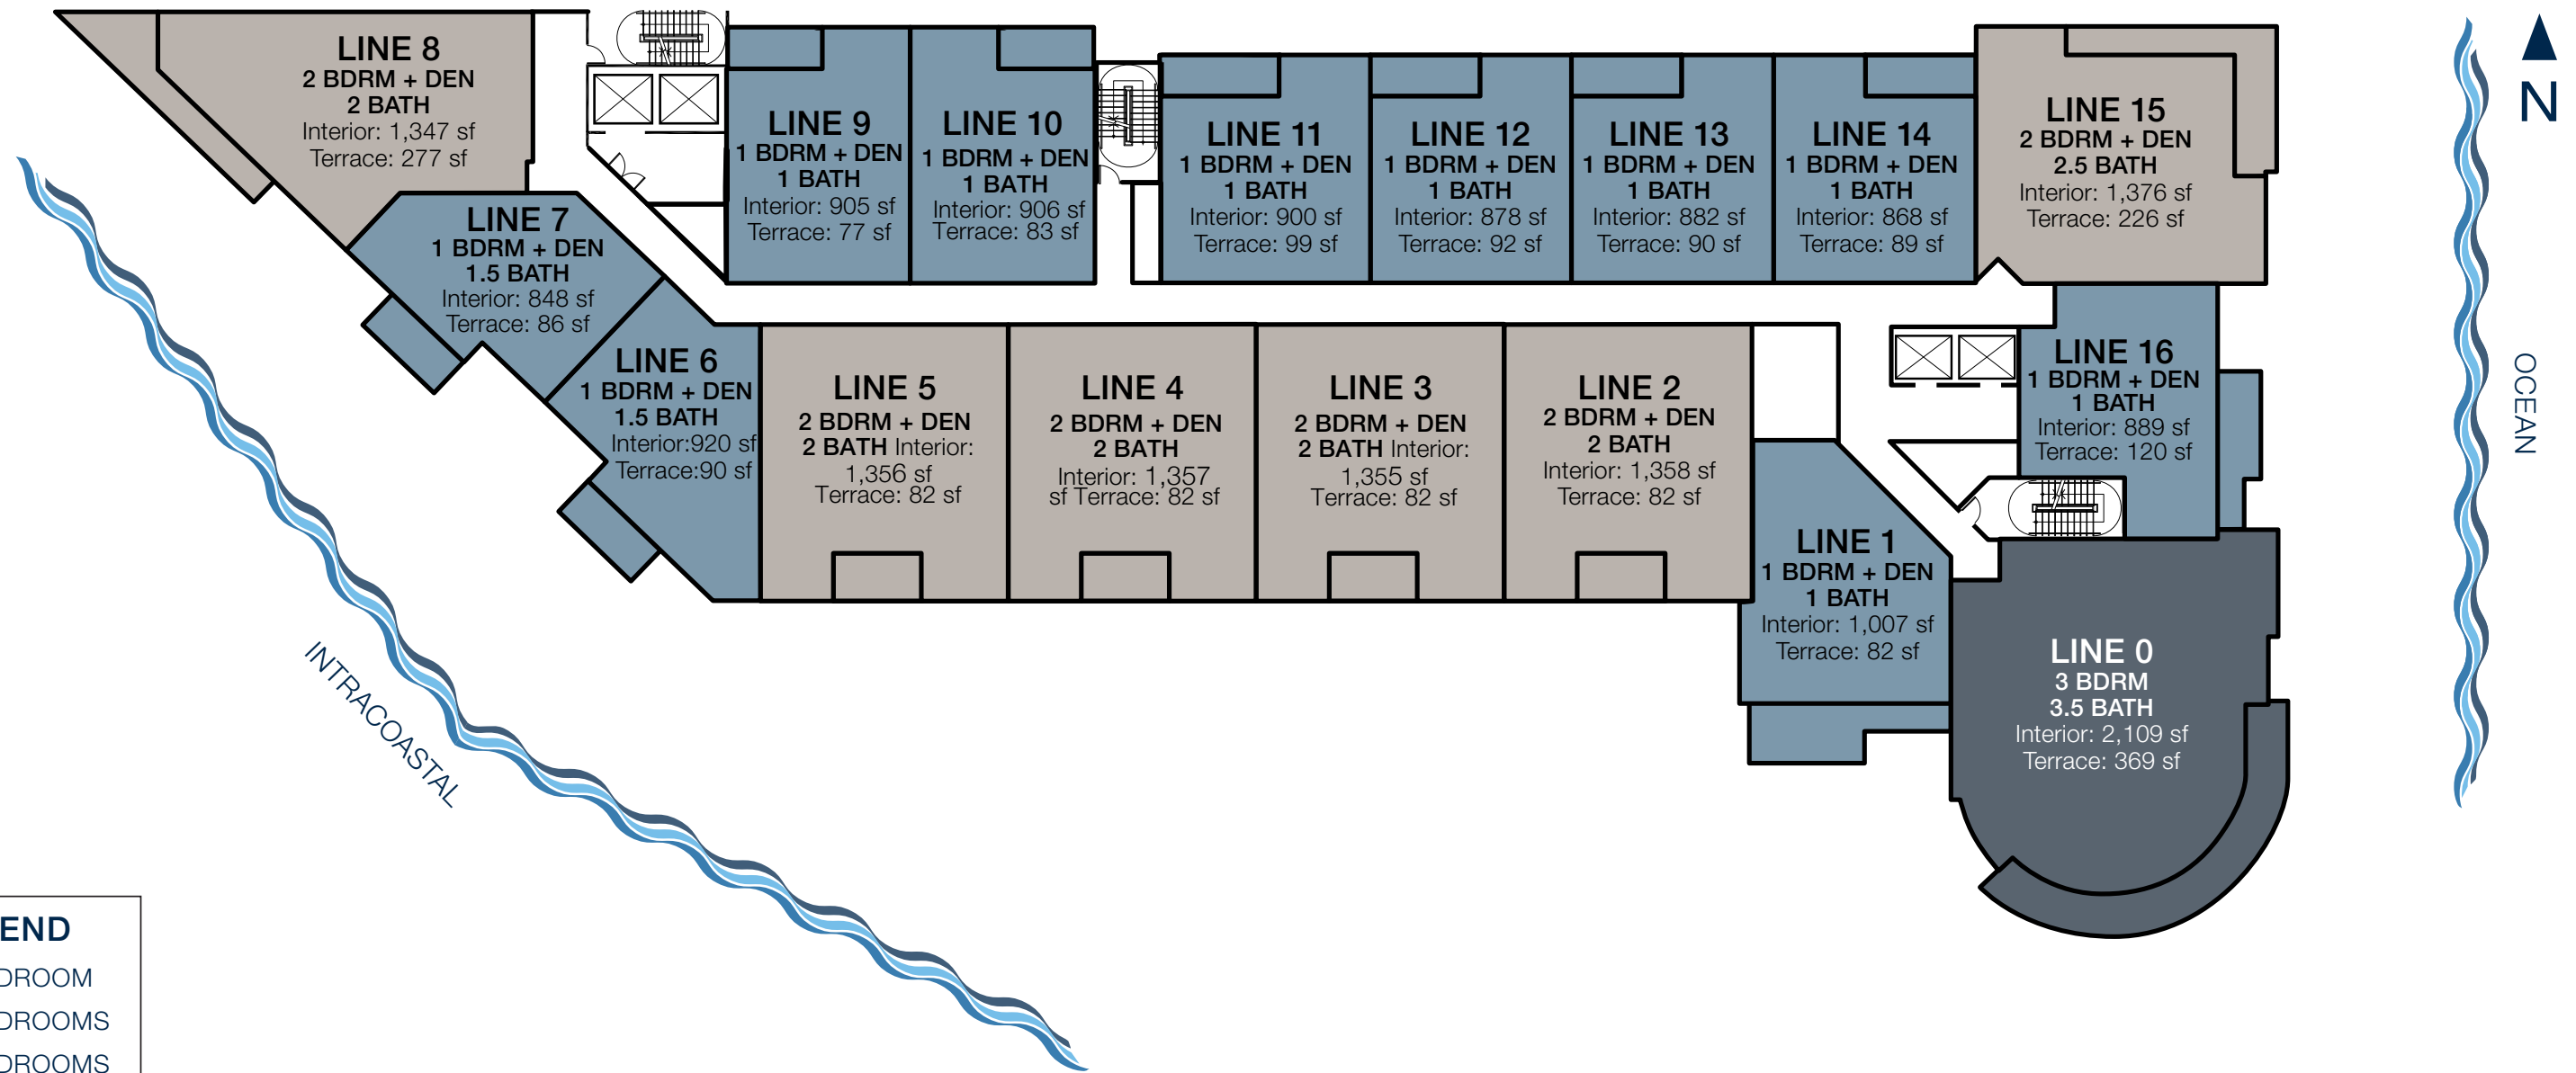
LINE 8
2 BDRM + DEN
2 BATH
Interior: 1,347 sf
Terrace: 277 sf

LINE 9
1 BDRM + DEN
1 BATH
Interior: 905 sf
Terrace: 77 sf

LINE 10
1 BDRM + DEN
1 BATH
Interior: 906 sf
Terrace: 83 sf

LINE 11
1 BDRM + DEN
1 BATH
Interior: 900 sf
Terrace: 99 sf

LINE 12
1 BDRM + DEN
1 BATH
Interior: 878 sf
Terrace: 92 sf

LINE 13
1 BDRM + DEN
1 BATH
Interior: 882 sf
Terrace: 90 sf

LINE 14
1 BDRM + DEN
1 BATH
Interior: 868 sf
Terrace: 89 sf

LINE 15
2 BDRM + DEN
2.5 BATH
Interior: 1,376 sf
Terrace: 226 sf

N

LINE 7
1 BDRM + DEN
1.5 BATH
Interior: 848 sf
Terrace: 86 sf

LINE 6
1 BDRM + DEN
1.5 BATH
Interior:920 sf
Terrace:90 sf

LINE 5
2 BDRM + DEN
2 BATH Interior: 1,356 sf
Terrace: 82 sf

LINE 4
2 BDRM + DEN
2 BATH
Interior: 1,357 sf Terrace: 82 sf

LINE 3
2 BDRM + DEN
2 BATH Interior: 1,355 sf
Terrace: 82 sf

LINE 2
2 BDRM + DEN
2 BATH
Interior: 1,358 sf
Terrace: 82 sf

LINE 16
1 BDRM + DEN
1 BATH
Interior: 889 sf
Terrace: 120 sf

OCEAN

LINE 1
1 BDRM + DEN
1 BATH
Interior: 1,007 sf
Terrace: 82 sf

LINE 0
3 BDRM
3.5 BATH
Interior: 2,109 sf
Terrace: 369 sf

INTRACOASTAL

END
DROOM
DROOMS
DROOMS